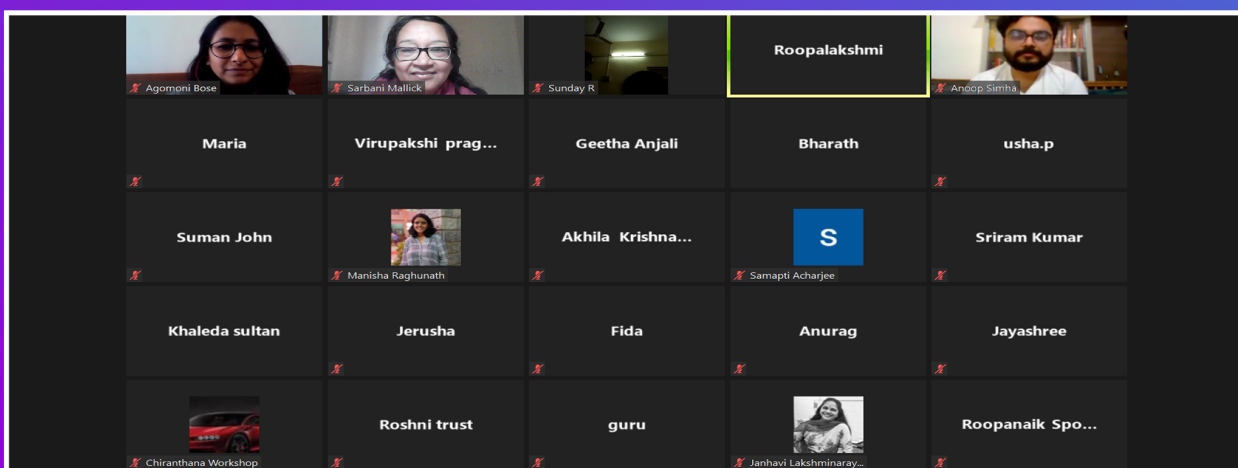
Agomoni Bose
Sarbani Mallick
Sunday R
Roopalakshmi
Anoop Simha

Maria
Virupakshi prag...
Geetha Anjali
Bharath
usha.p

Suman John
Manisha Raghunath
Akhila Krishna...
S
Samapti Acharjee
Sriram Kumar

Khaleda sultan
Jerusha
Fida
Anurag
Jayashree

Chiranthana Workshop
Roshni trust
guru
Janhavi Lakshminaray...
Roopanaik Spo...